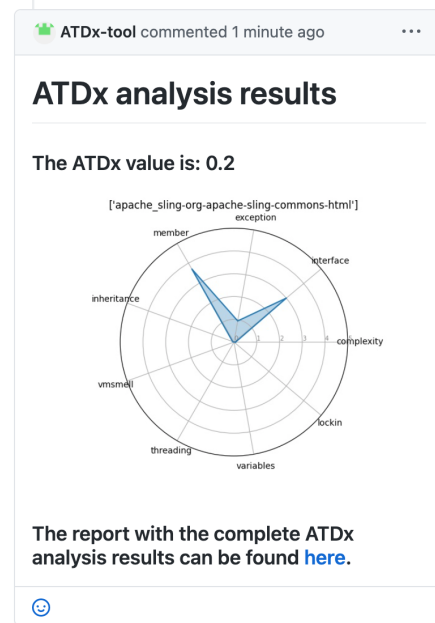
ATDx-tool commented 1 minute ago ···

ATDx analysis results

The ATDx value is: 0.2

['apache_sling-org-apache-sling-commons-html']

exception
interface
complexity
lockin
variables
threading
vmsmell
inheritance
member
1
2
3
4

The report with the complete ATDx analysis results can be found here.